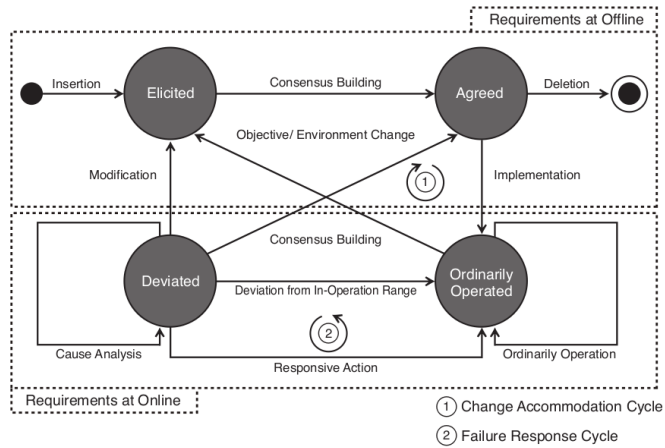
Requirements at Offline

Insertion

Elicited

Consensus Building

Agreed

Deletion

Objective/ Environment Change

Modification

1

Implementation

Consensus Building

Deviated

Ordinarily Operated

Deviation from In-Operation Range

2

Cause Analysis

Responsive Action

Ordinarily Operation

Requirements at Online

1 Change Accommodation Cycle

2 Failure Response Cycle